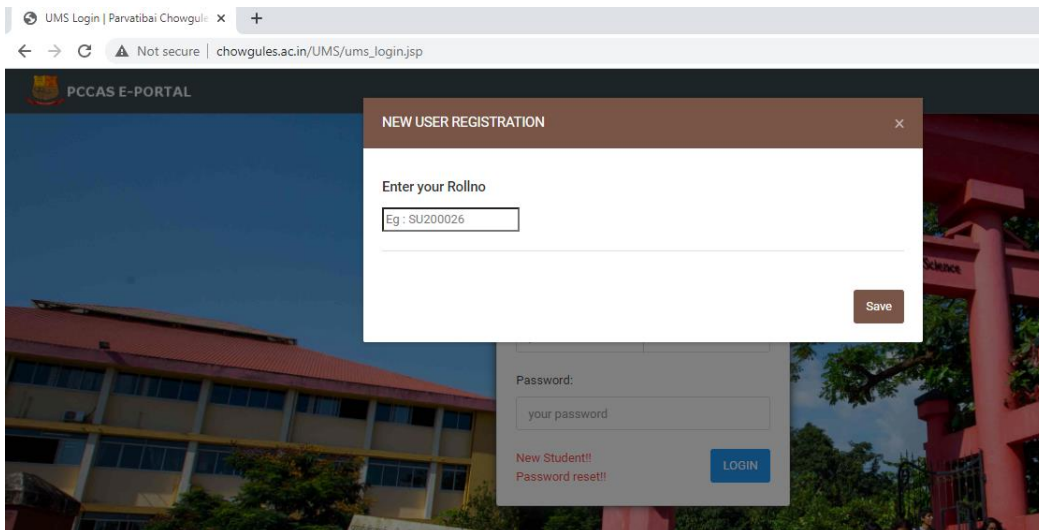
UMS Login | Parvatibai Chowgule ×
+
Not secure | chowgules.ac.in/UMS/ums_login.jsp

PCCAS E-PORTAL

NEW USER REGISTRATION ×

Enter your Rollno

Eg : SU200026

Save

Science

Password:

your password

New Student!!
Password reset!!

LOGIN